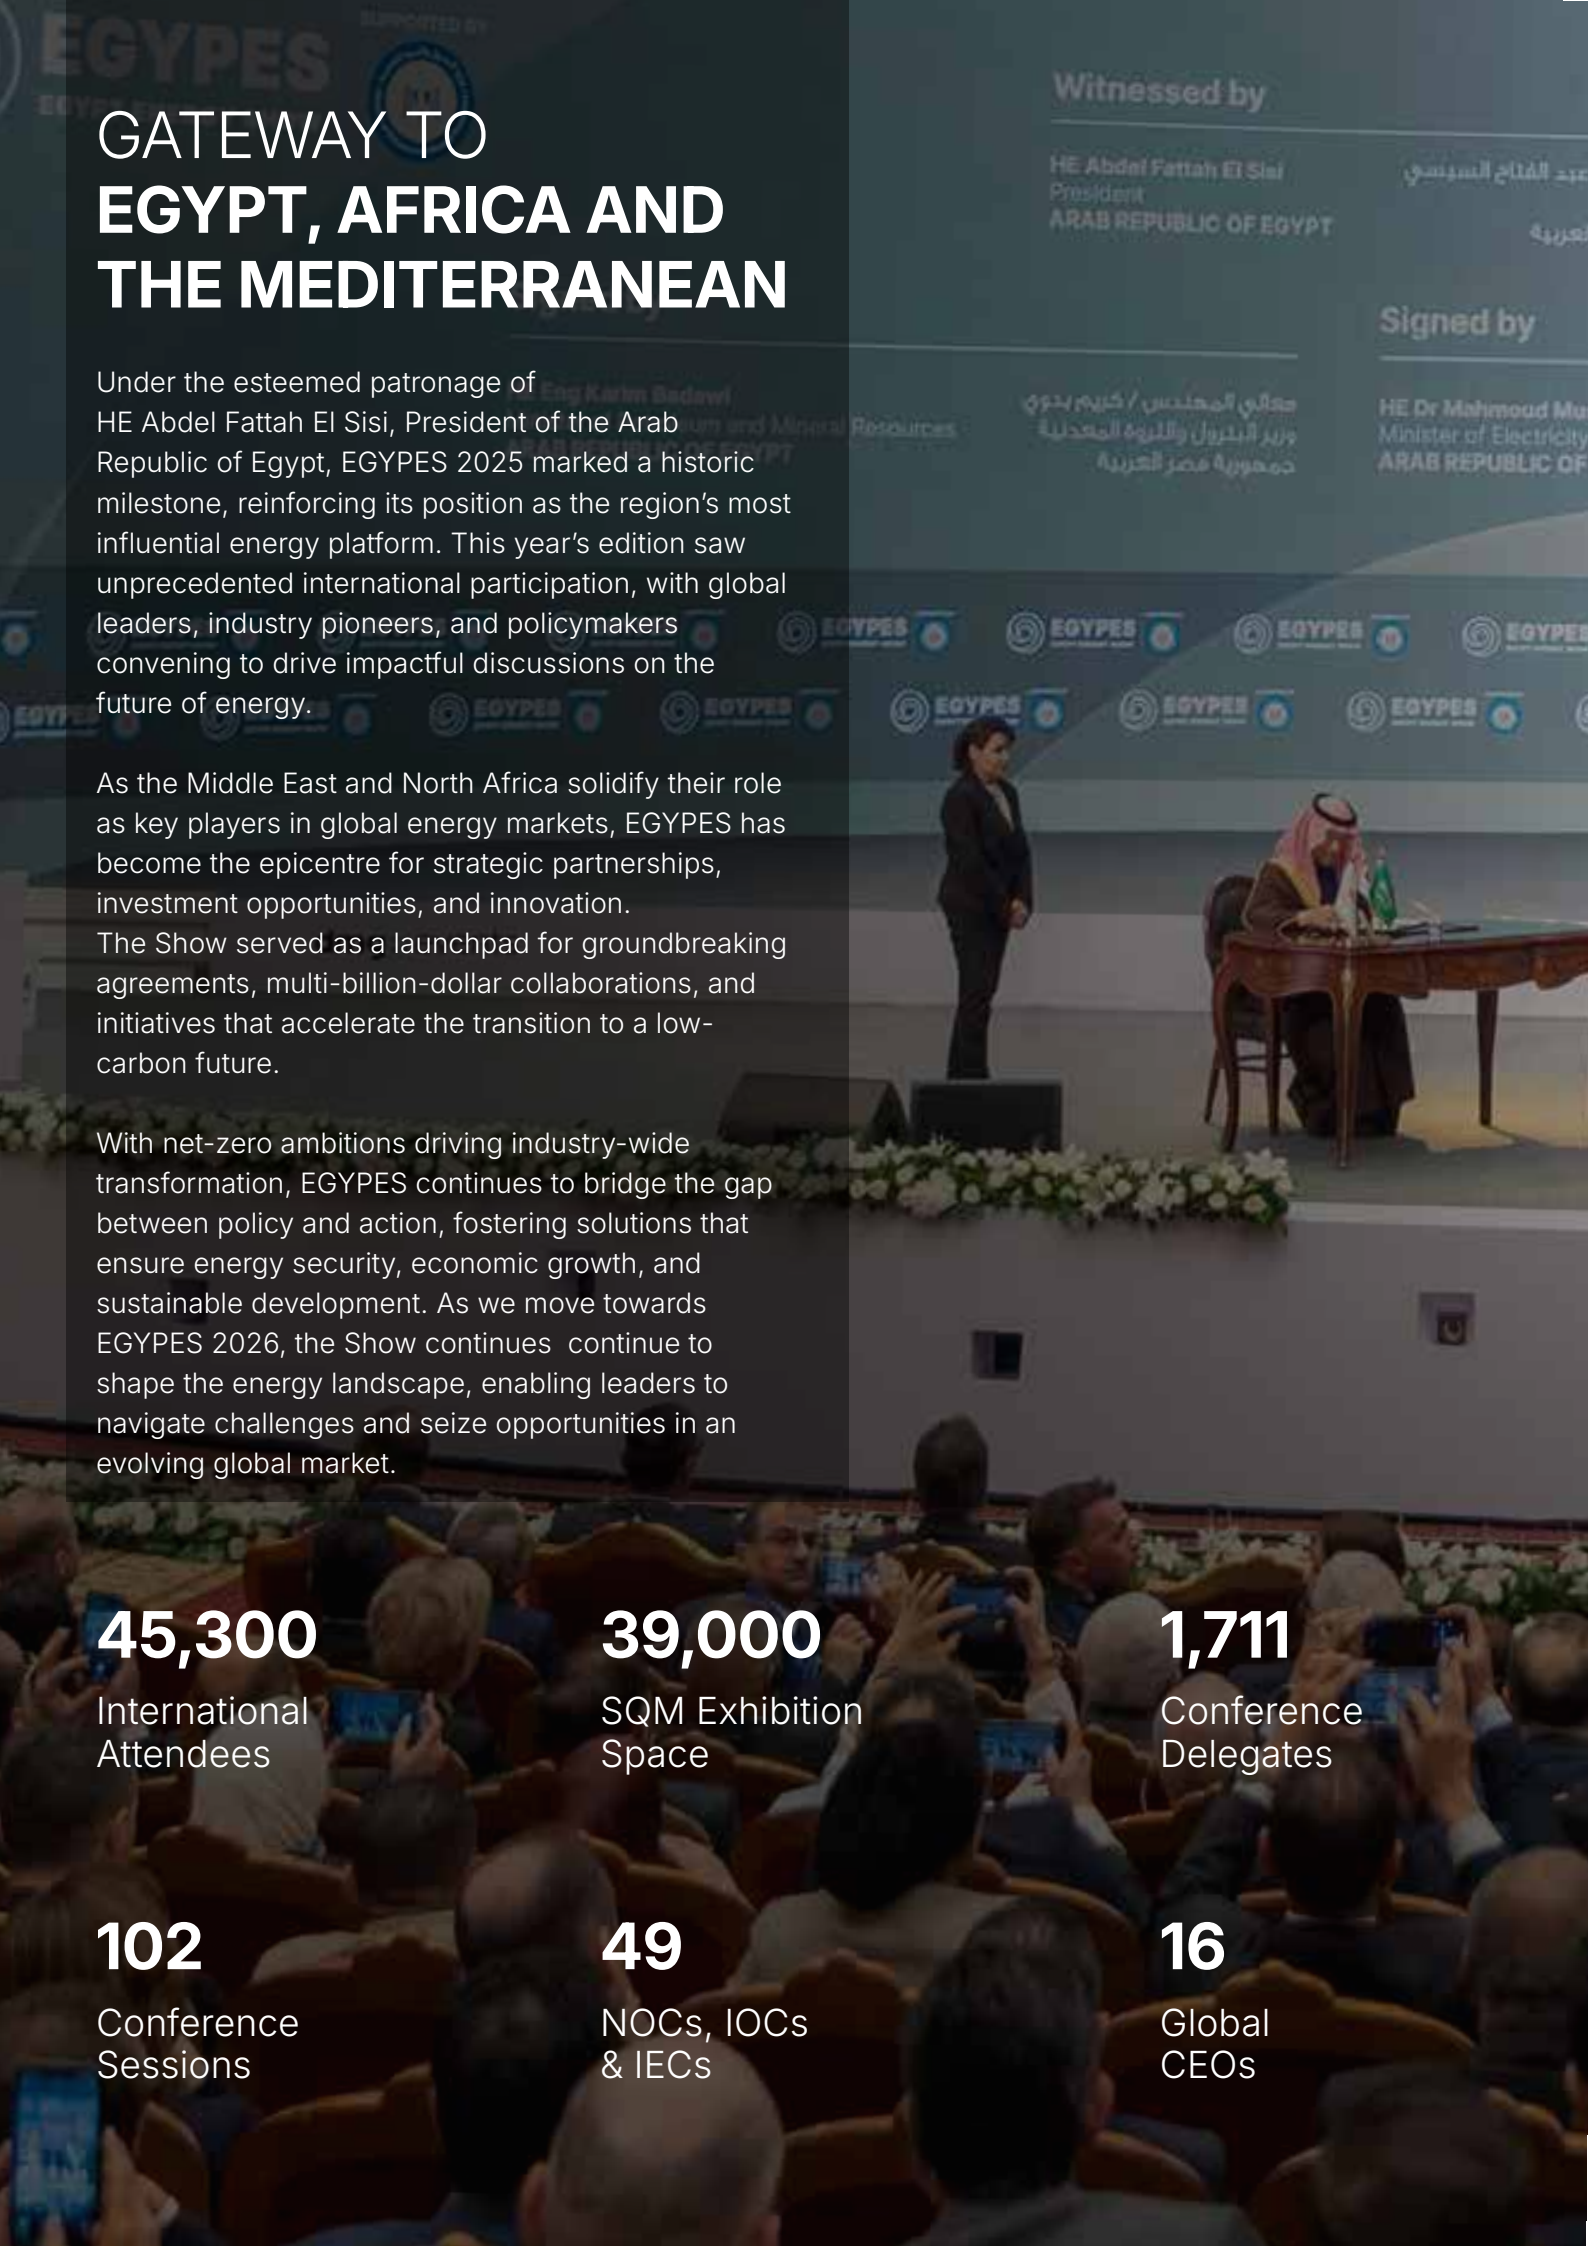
GATEWAY TO
EGYPT, AFRICA AND THE MEDITERRANEAN

Under the esteemed patronage of HE Abdel Fattah El Sisi, President of the Arab Republic of Egypt, EGYPES 2025 marked a historic milestone, reinforcing its position as the region’s most influential energy platform. This year’s edition saw unprecedented international participation, with global leaders, industry pioneers, and policymakers convening to drive impactful discussions on the future of energy.

As the Middle East and North Africa solidify their role as key players in global energy markets, EGYPES has become the epicentre for strategic partnerships, investment opportunities, and innovation.
The Show served as a launchpad for groundbreaking agreements, multi-billion-dollar collaborations, and initiatives that accelerate the transition to a low-carbon future.

With net-zero ambitions driving industry-wide transformation, EGYPES continues to bridge the gap between policy and action, fostering solutions that ensure energy security, economic growth, and sustainable development. As we move towards EGYPES 2026, the Show continues  continue to shape the energy landscape, enabling leaders to navigate challenges and seize opportunities in an evolving global market.

Witnessed by

HE Abdel Fattah El Sisi
President
ARAB REPUBLIC OF EGYPT

Signed by

HE Dr Mahmoud Mu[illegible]
Minister of Electricity
ARAB REPUBLIC OF

EGYPES

45,300
International Attendees

39,000
SQM Exhibition Space

1,711
Conference Delegates

102
Conference Sessions

49
NOCs, IOCs & IECs

16
Global CEOs